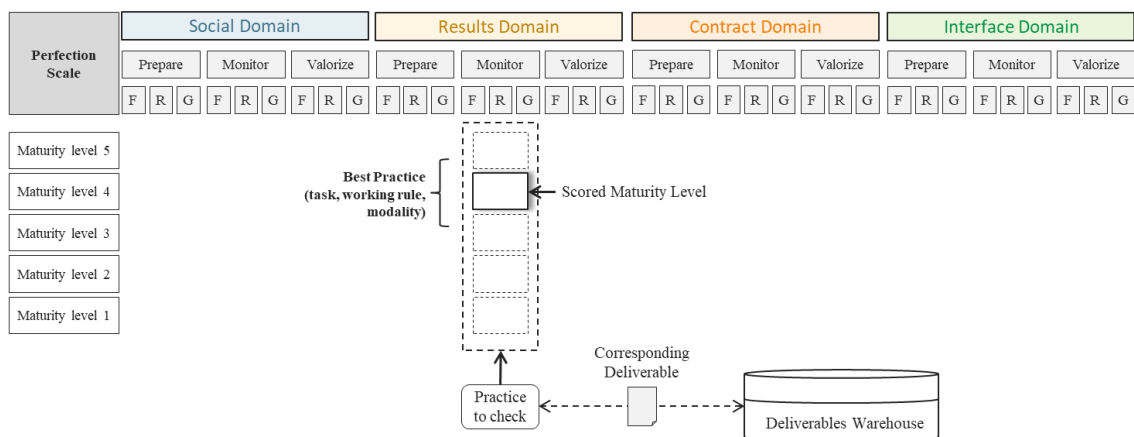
Perfection Scale

| Social Domain | | | Results Domain | | | Contract Domain | | | Interface Domain | | |
|---|---|---|---|---|---|---|---|---|---|---|---|
| Prepare | Monitor | Valorize | Prepare | Monitor | Valorize | Prepare | Monitor | Valorize | Prepare | Monitor | Valorize |
| F R G | F R G | F R G | F R G | F R G | F R G | F R G | F R G | F R G | F R G | F R G | F R G |

Maturity level 5
Maturity level 4
Maturity level 3
Maturity level 2
Maturity level 1

Best Practice (task, working rule, modality)

Scored Maturity Level

Practice to check

Corresponding Deliverable

Deliverables Warehouse